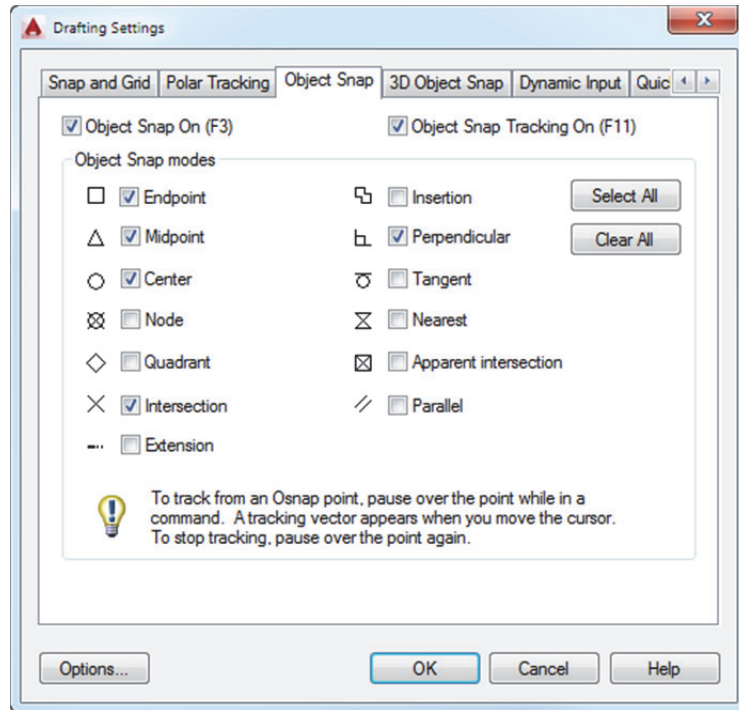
Drafting Settings

Snap and Grid | Polar Tracking | Object Snap | 3D Object Snap | Dynamic Input | Quic

Object Snap On (F3)

Object Snap Tracking On (F11)

Object Snap modes

Endpoint

Midpoint

Center

Node

Quadrant

Intersection

Extension

Insertion

Perpendicular

Tangent

Nearest

Apparent intersection

Parallel

Select All

Clear All

To track from an Osnap point, pause over the point while in a command. A tracking vector appears when you move the cursor. To stop tracking, pause over the point again.

Options...

OK

Cancel

Help